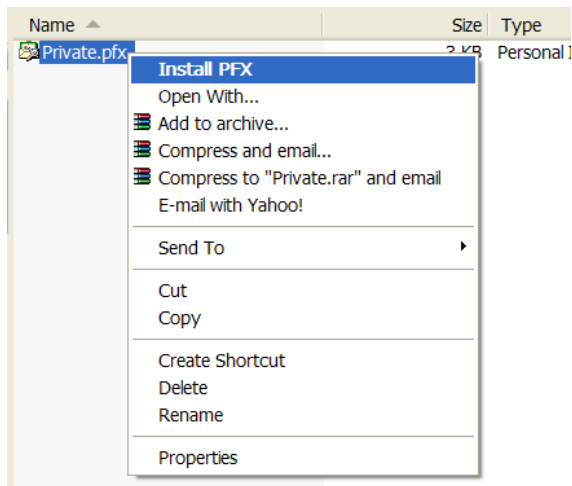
Name

Size

Type

Private.pfx

3 KB

Personal I

Install PFX
Open With...
Add to archive...
Compress and email...
Compress to "Private.rar" and email
E-mail with Yahoo!

Send To

Cut
Copy

Create Shortcut
Delete
Rename

Properties